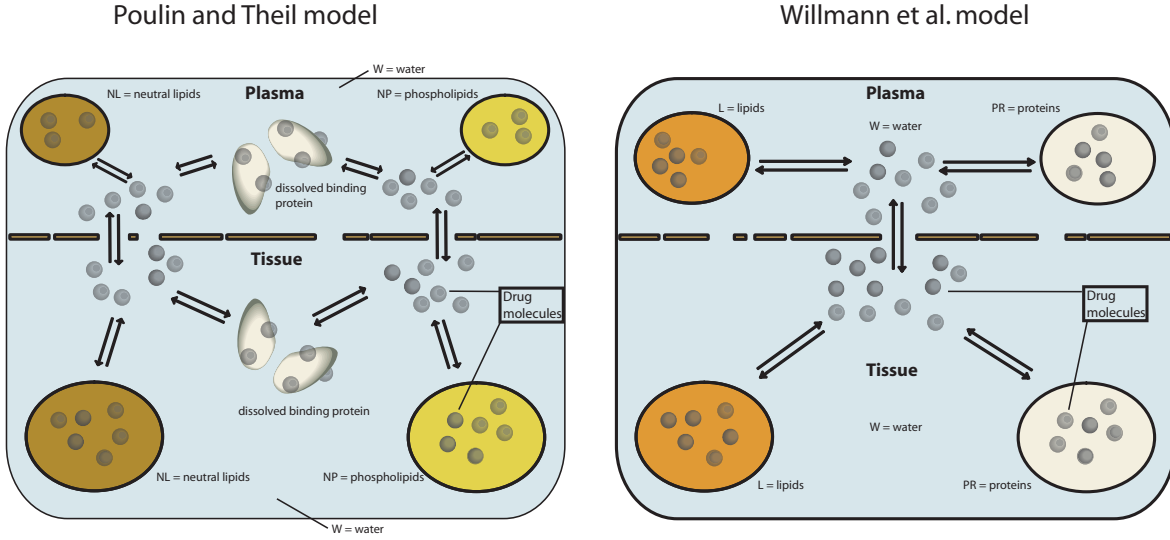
Poulin and Theil model

W = water

NL = neutral lipids

Plasma

NP = phospholipids

dissolved binding protein

Tissue

Drug molecules

dissolved binding protein

NL = neutral lipids

NP = phospholipids

W = water

Willmann et al. model

Plasma

L = lipids

W = water

PR = proteins

Drug molecules

Tissue

W = water

L = lipids

PR = proteins